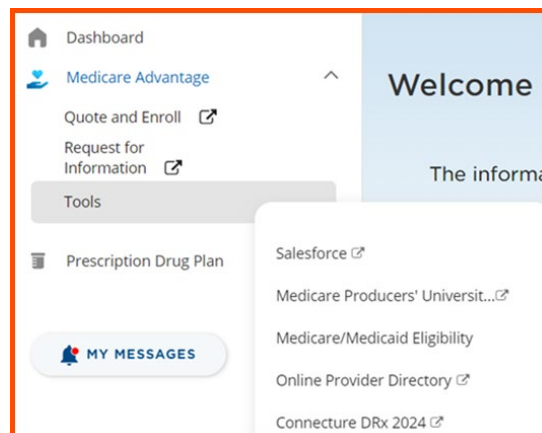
Dashboard

Medicare Advantage

Quote and Enroll

Request for Information

Tools

Prescription Drug Plan

MY MESSAGES

Welcome

The informa

Salesforce

Medicare Producers' Universit...

Medicare/Medicaid Eligibility

Online Provider Directory

Connecture DRx 2024